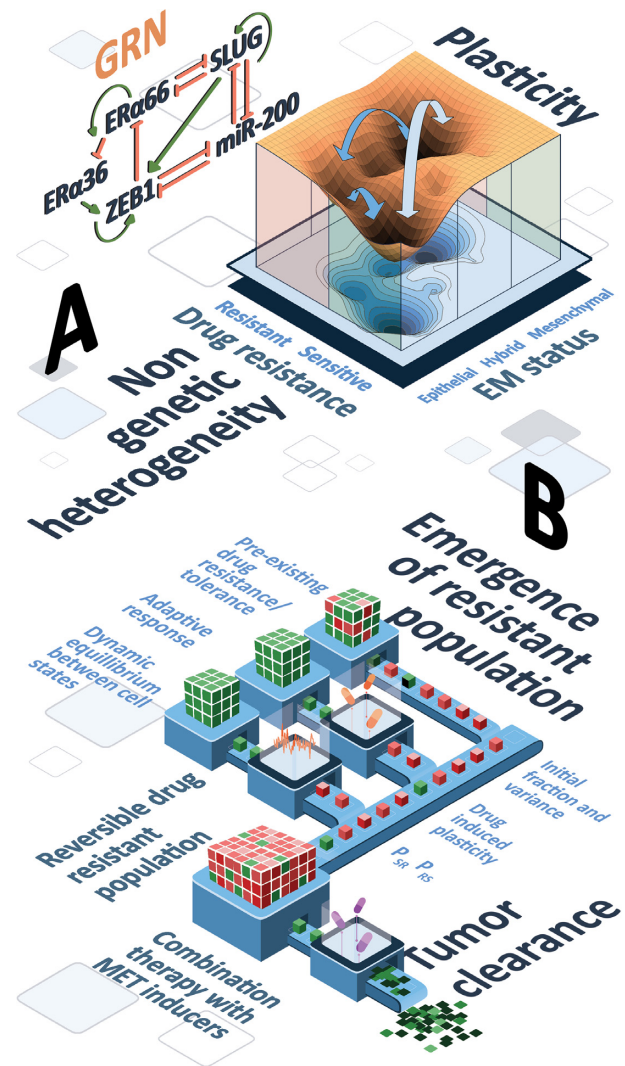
GRN

ERα66

SLUG

miR-200

ERα36

ZEB1

Plasticity

A

Resistant Sensitive

Drug resistance

Epithelial Hybrid Mesenchymal

EM status

Non genetic heterogeneity

B

Emergence of resistant population

Pre-existing drug resistance/ tolerance

Adaptive response

Dynamic equilibrium between cell states

Initial fraction and variance

Drug induced plasticity

$P_{SR}$ $P_{RS}$

Reversible drug resistant population

Combination therapy with MET inducers

Tumor clearance